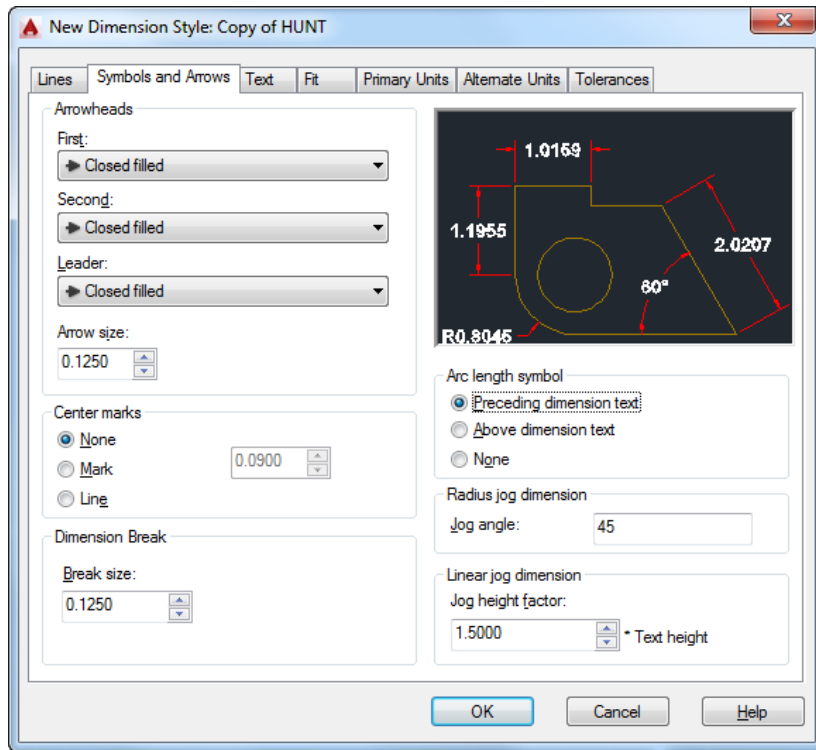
New Dimension Style: Copy of HUNT

Lines | Symbols and Arrows | Text | Fit | Primary Units | Alternate Units | Tolerances

Arrowheads

First:

Closed filled

Second:

Closed filled

Leader:

Closed filled

Arrow size:

0.1250

1.0159

1.1955

2.0207

60°

R0.8045

Center marks

None

Mark

Line

0.0900

Dimension Break

Break size:

0.1250

Arc length symbol

Preceding dimension text

Above dimension text

None

Radius jog dimension

Jog angle:

45

Linear jog dimension

Jog height factor:

1.5000

* Text height

OK

Cancel

Help